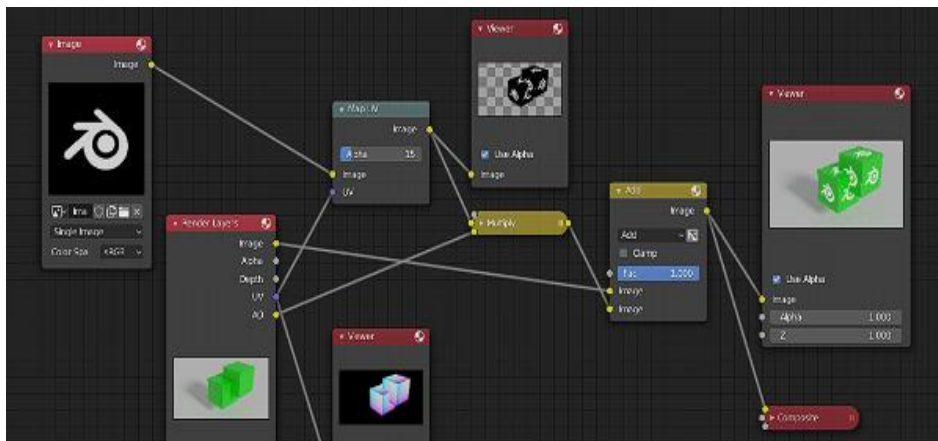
Image
Image
Ima
Single Image
Color Spa sRGB

Map UV
Image
Alpha 15
Image
UV

Viewer
Use Alpha
Image

Render Layers
Image
Alpha
Depth
UV
AO

Multiply

Viewer

Add
Image
Add
Clamp
Fac 1.000
Image
Image

Viewer
Use Alpha
Image
Alpha 1.000
Z 1.000

Composite